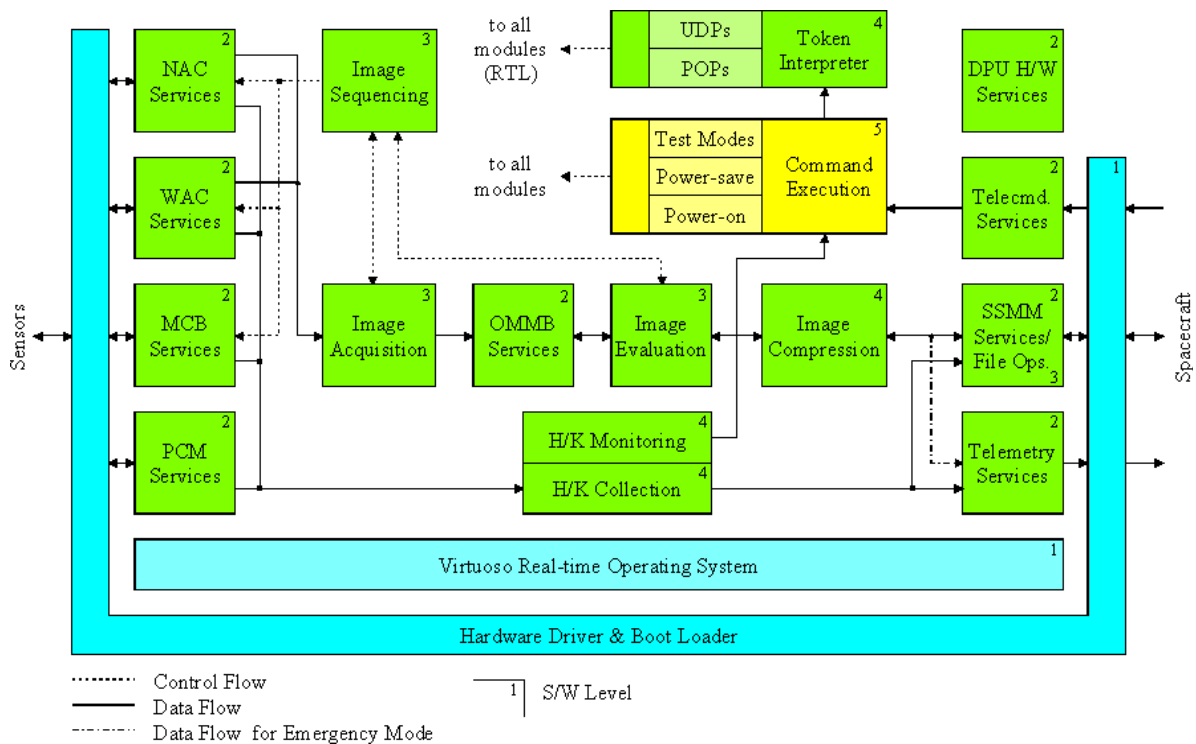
to all modules (RTL)

UDPs
POPs
Token Interpreter 4

to all modules

Test Modes
Power-save
Power-on
Command Execution 5

NAC Services 2

Image Sequencing 3

DPU H/W Services 2

WAC Services 2

Telecmd. Services 2

1

Sensors

MCB Services 2

Image Acquisition 3

OMMB Services 2

Image Evaluation 3

Image Compression 4

SSMM Services/ File Ops. 2 3

Spacecraft

PCM Services 2

H/K Monitoring 4
H/K Collection 4

Telemetry Services 2

Virtuoso Real-time Operating System 1

Hardware Driver & Boot Loader

Control Flow
Data Flow
Data Flow for Emergency Mode

1 S/W Level